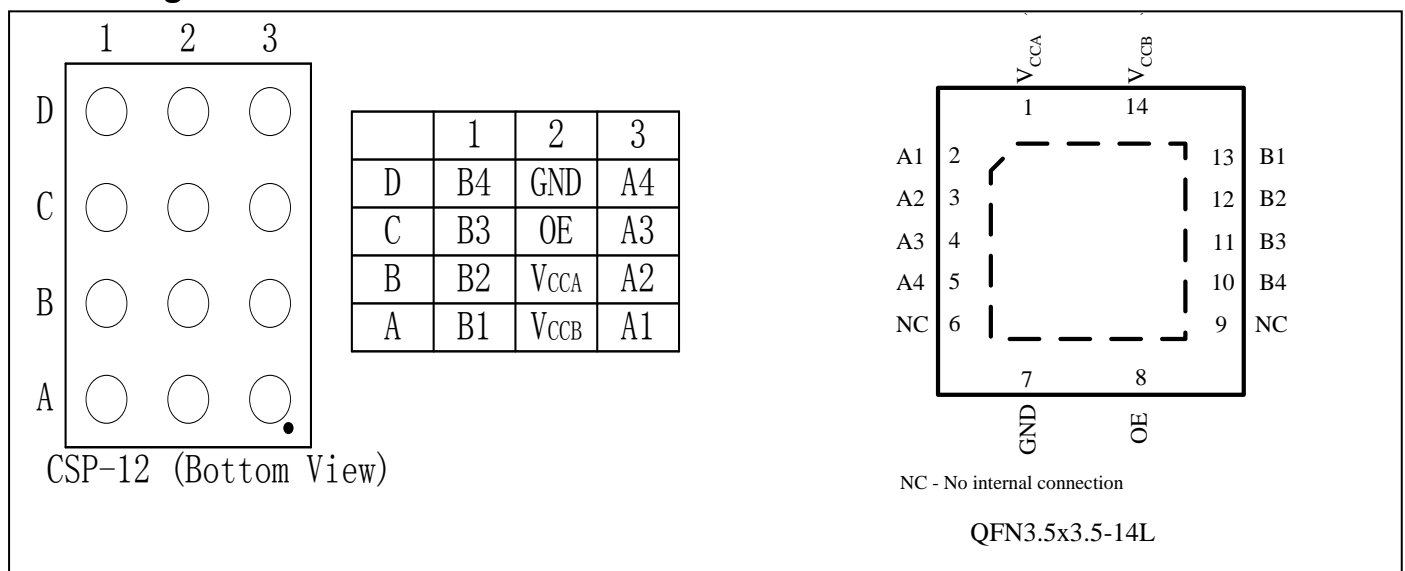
1 2 3

D

C

B

A

CSP-12 (Bottom View)

|   | 1 | 2 | 3 |
|---|---|---|---|
| D | B4 | GND | A4 |
| C | B3 | OE | A3 |
| B | B2 | $V_{CCA}$ | A2 |
| A | B1 | $V_{CCB}$ | A1 |

$V_{CCA}$ $V_{CCB}$

1 14

A1 2

A2 3

A3 4

A4 5

NC 6

13 B1

12 B2

11 B3

10 B4

9 NC

7 8

GND OE

NC - No internal connection

QFN3.5x3.5-14L